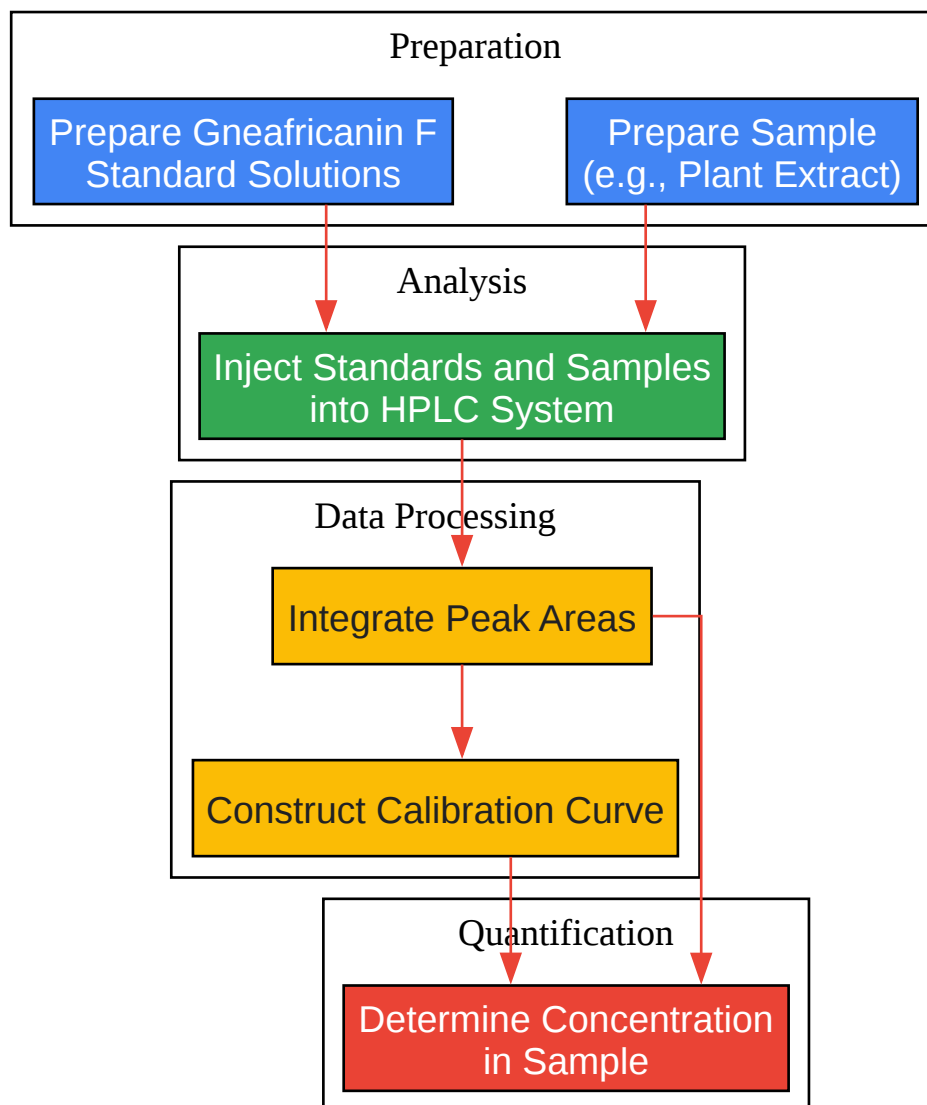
Preparation

Prepare Gneafricanin F Standard Solutions

Prepare Sample (e.g., Plant Extract)

Analysis

Inject Standards and Samples into HPLC System

Data Processing

Integrate Peak Areas

Construct Calibration Curve

Quantification

Determine Concentration in Sample